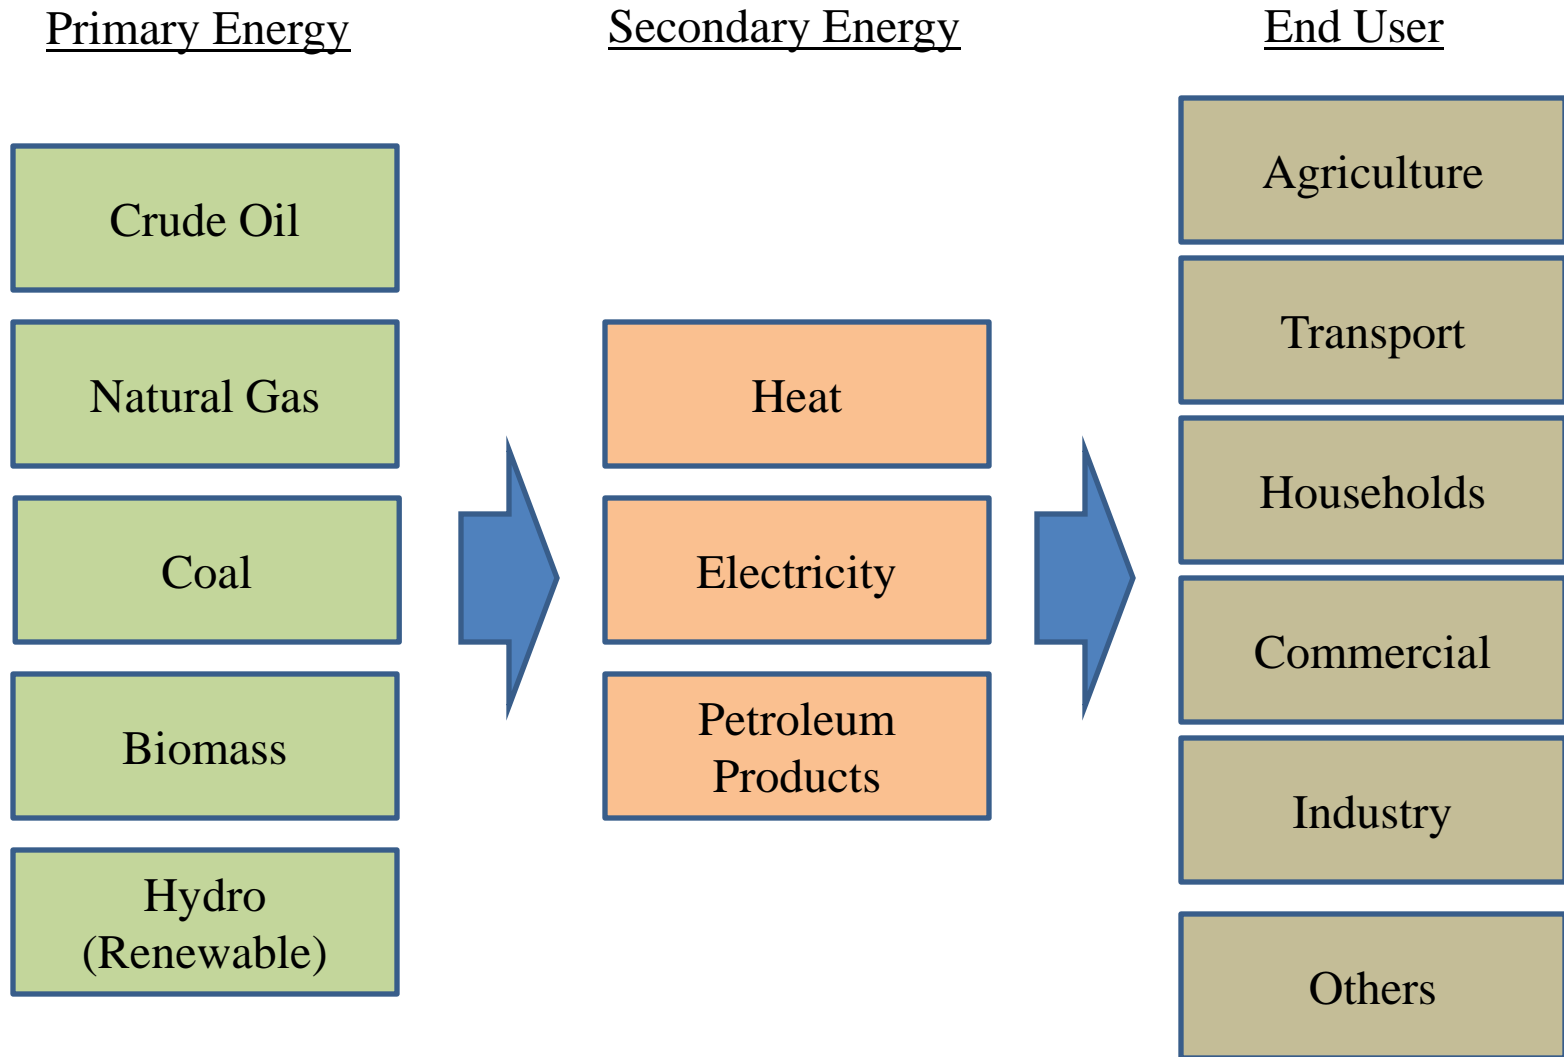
Primary Energy

Crude Oil

Natural Gas

Coal

Biomass

Hydro (Renewable)

Secondary Energy

Heat

Electricity

Petroleum Products

End User

Agriculture

Transport

Households

Commercial

Industry

Others